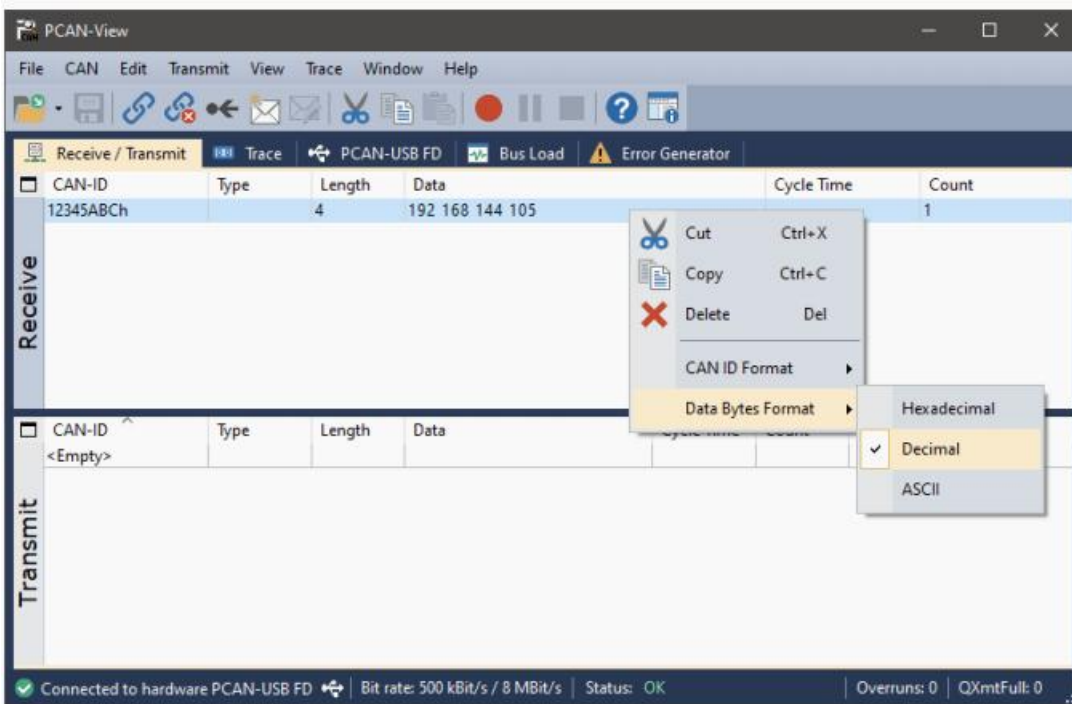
PCAN-View

File CAN Edit Transmit View Trace Window Help

Receive / Transmit | Trace | PCAN-USB FD | Bus Load | Error Generator

| CAN-ID | Type | Length | Data | Cycle Time | Count |
|---|---|---|---|---|---|
| 12345ABCh | | 4 | 192 168 144 105 | | 1 |

Receive

Cut Ctrl+X
Copy Ctrl+C
Delete Del
CAN ID Format
Data Bytes Format

Hexadecimal
✓ Decimal
ASCII

| CAN-ID | Type | Length | Data | Cycle Time | Count |
|---|---|---|---|---|---|
| <Empty> | | | | | |

Transmit

Connected to hardware PCAN-USB FD | Bit rate: 500 kBit/s / 8 MBit/s | Status: OK | Overruns: 0 | QXmtFull: 0